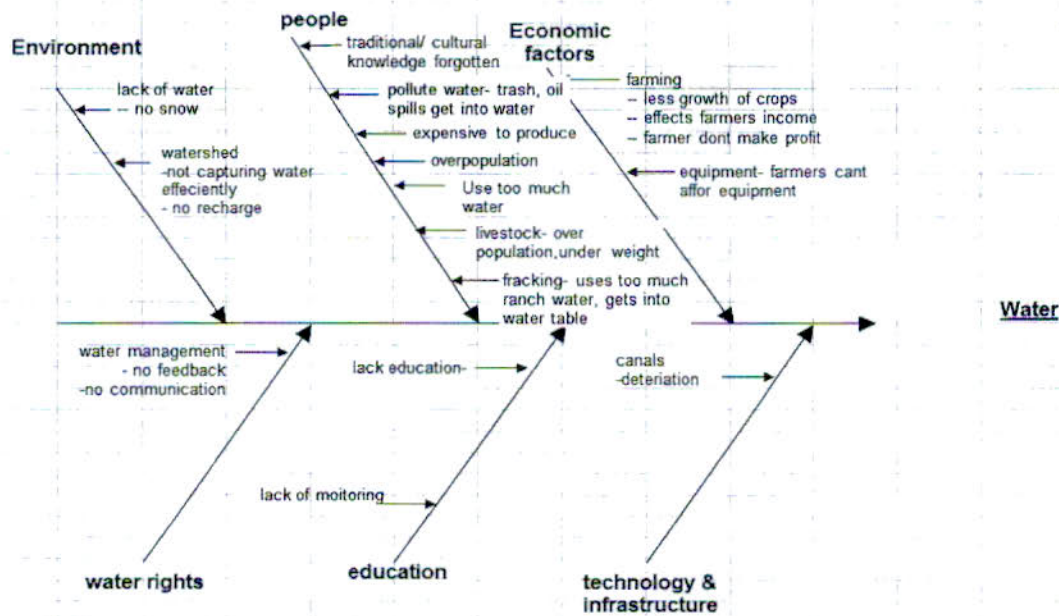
Environment

lack of water
-- no snow

watershed
-not capturing water effeciently
- no recharge

people

traditional/ cultural knowledge forgotten

pollute water- trash, oil spills get into water

expensive to produce

overpopulation

Use too much water

livestock- over population,under weight

fracking- uses too much ranch water, gets into water table

Economic factors

farming
– less growth of crops
-- effects farmers income
– farmer dont make profit

equipment- farmers cant affor equipment

Water

water management
- no feedback
-no communication

lack education-

canals
-deteriation

lack of moitoring

water rights

education

technology & infrastructure